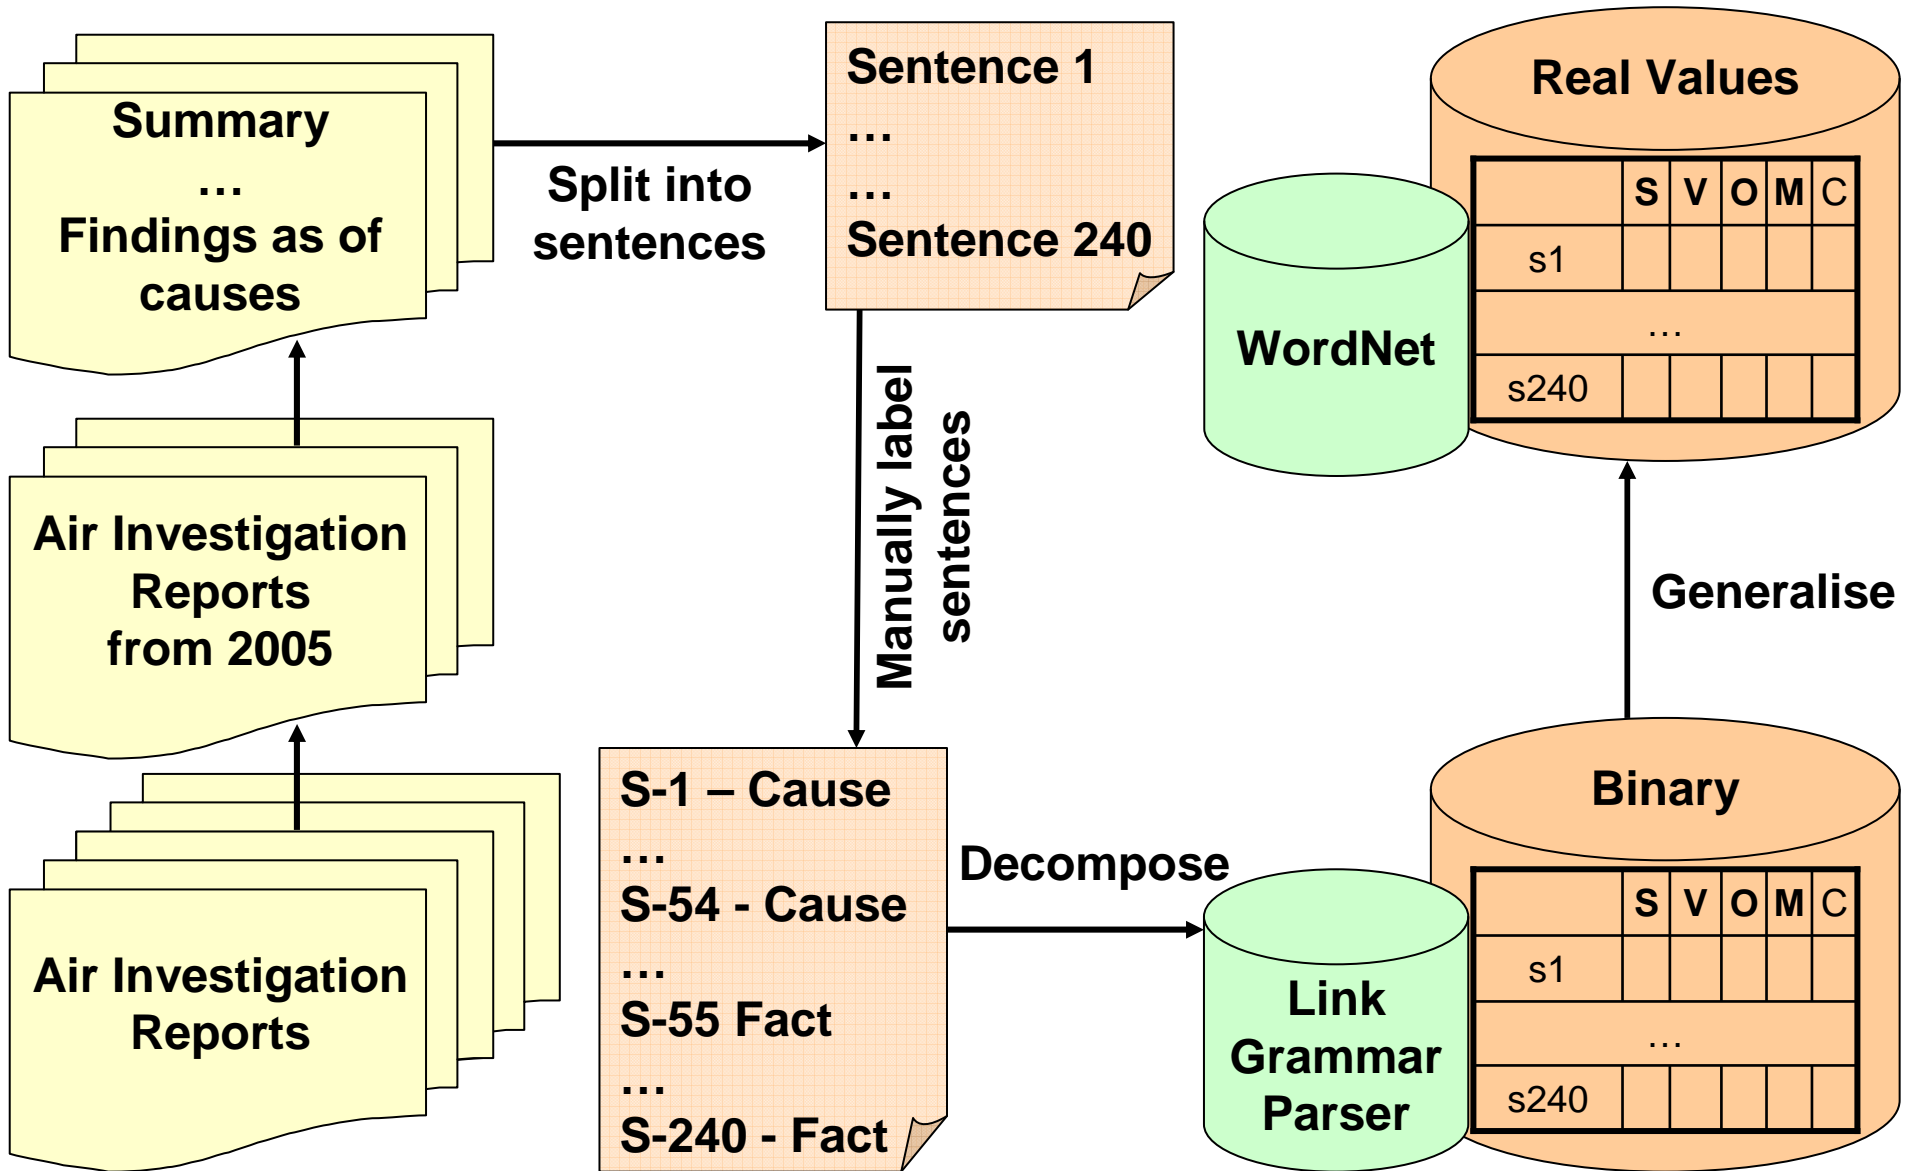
Summary
…
Findings as of causes

Split into sentences

Sentence 1
…
…
Sentence 240

Real Values

| | S | V | O | M | C |
|---|---|---|---|---|---|
| s1 | | | | | |
| … | | | | | |
| s240 | | | | | |

WordNet

Air Investigation Reports from 2005

Manually label sentences

Generalise

Air Investigation Reports

S-1 – Cause
…
S-54 - Cause
…
S-55 Fact
…
S-240 - Fact

Decompose

Link Grammar Parser

Binary

| | S | V | O | M | C |
|---|---|---|---|---|---|
| s1 | | | | | |
| … | | | | | |
| s240 | | | | | |